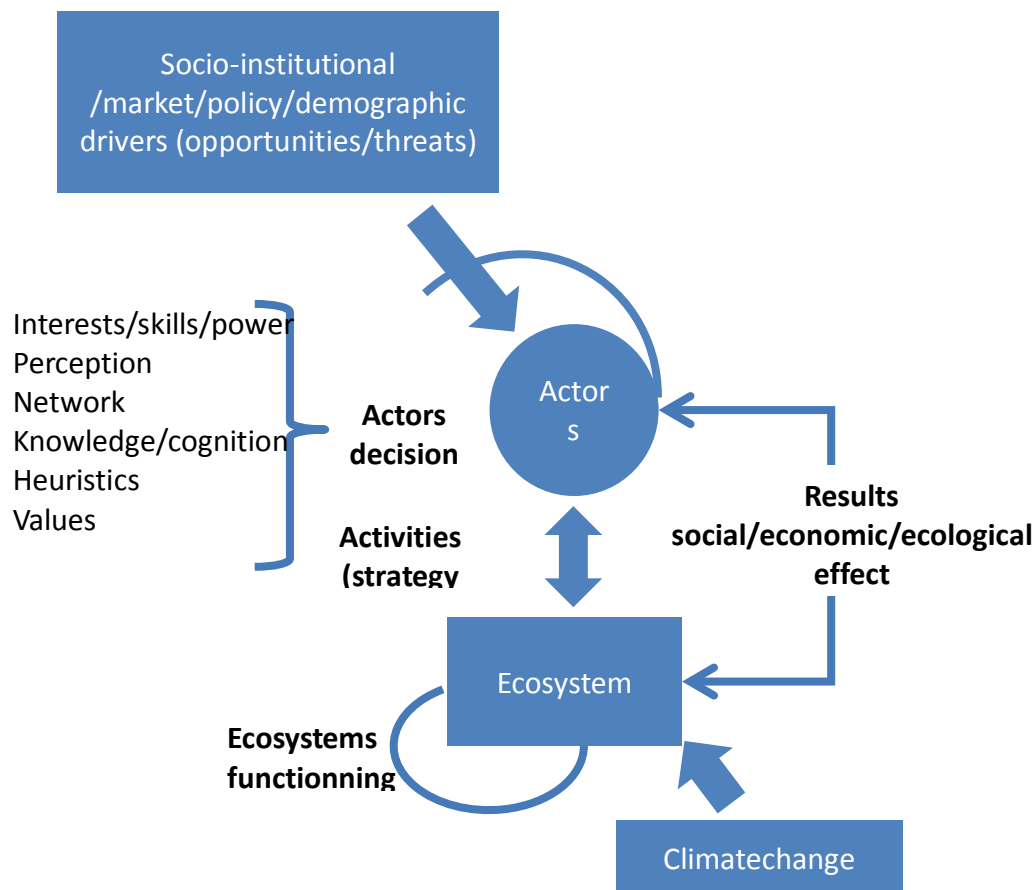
Socio-institutional /market/policy/demographic drivers (opportunities/threats)

Interests/skills/power
Perception
Network
Knowledge/cognition
Heuristics
Values

Actors decision

Actor s

Activities (strategy

Results social/economic/ecological effect

Ecosystem

Ecosystems functionning

Climatechange